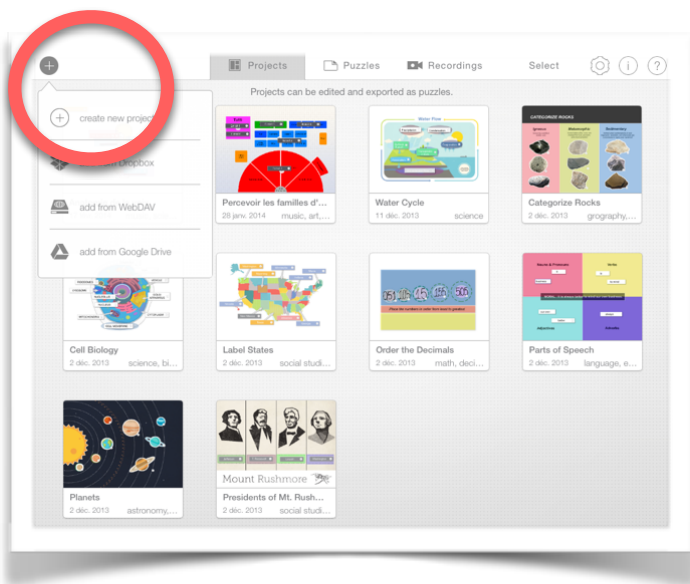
Projects
Puzzles
Recordings
Select

Projects can be edited and exported as puzzles.

create new project
Dropbox
add from WebDAV
add from Google Drive

Percevoir les familles d'...
28 janv. 2014 music, art,...

Water Flow
Water Cycle
11 déc. 2013 science

CATEGORIZE ROCKS
Categorize Rocks
2 déc. 2013 grography,...

Cell Biology
2 déc. 2013 science, bi...

Label States
2 déc. 2013 social studi...

Order the Decimals
2 déc. 2013 math, deci...

Parts of Speech
2 déc. 2013 language, e...

Planets
2 déc. 2013 astronomy,...

Mount Rushmore
Presidents of Mt. Rush...
2 déc. 2013 social studi...